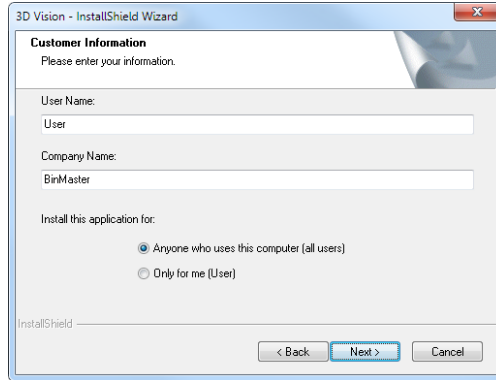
3D Vision - InstallShield Wizard

Customer Information
Please enter your information.

User Name:
User

Company Name:
BinMaster

Install this application for:

Anyone who uses this computer (all users)

Only for me (User)

InstallShield

< Back
Next >
Cancel